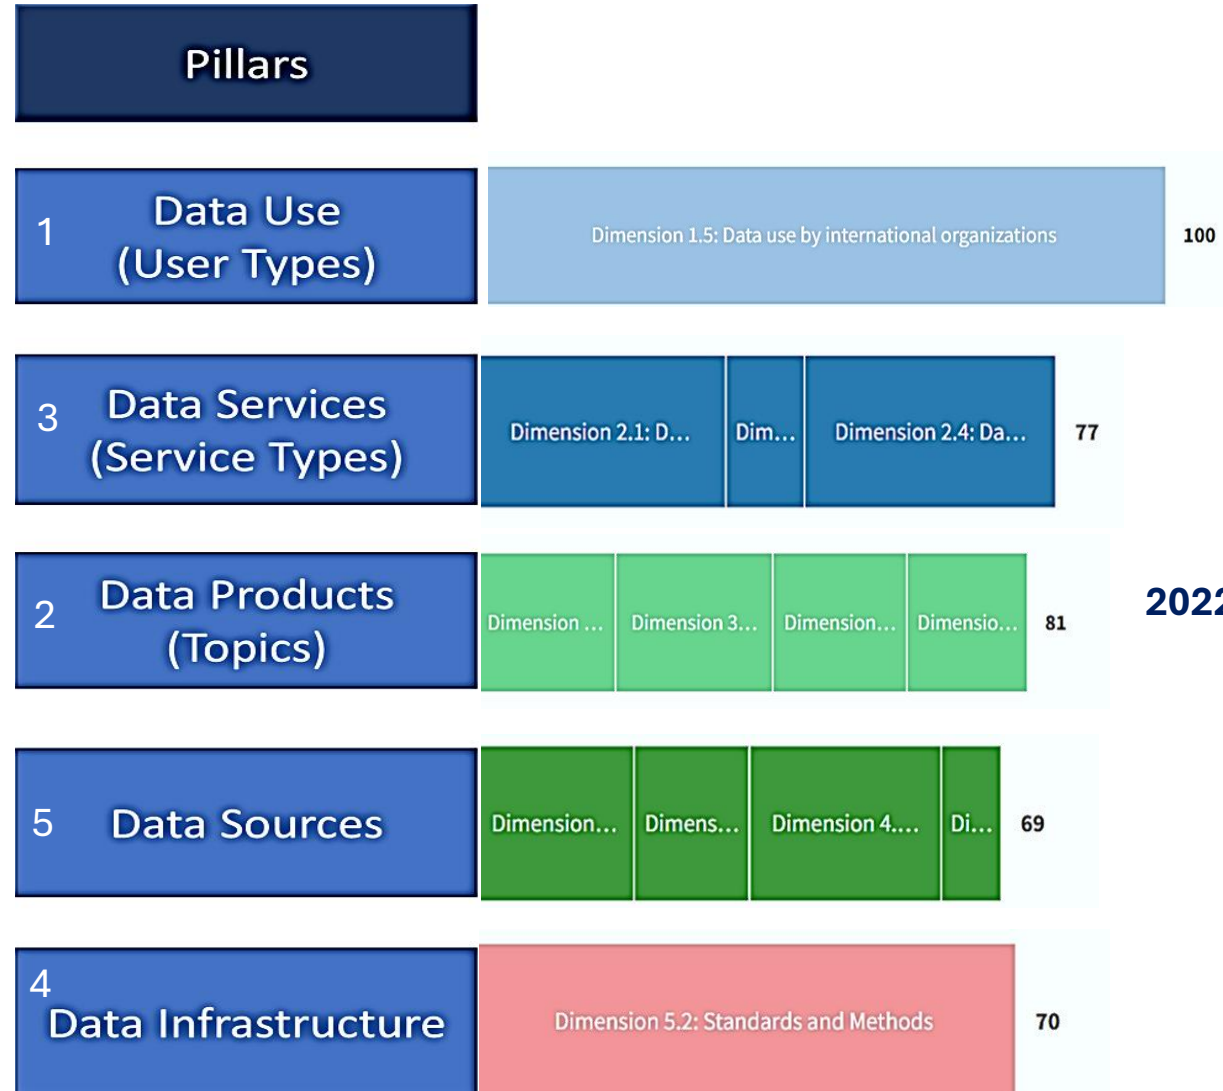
Pillars

1 Data Use (User Types)

Dimension 1.5: Data use by international organizations

100

3 Data Services (Service Types)

Dimension 2.1: D...

Dim...

Dimension 2.4: Da...

77

2 Data Products (Topics)

Dimension ...

Dimension 3...

Dimension...

Dimensio...

81

202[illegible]

5 Data Sources

Dimension...

Dimens...

Dimension 4....

Di...

69

4 Data Infrastructure

Dimension 5.2: Standards and Methods

70